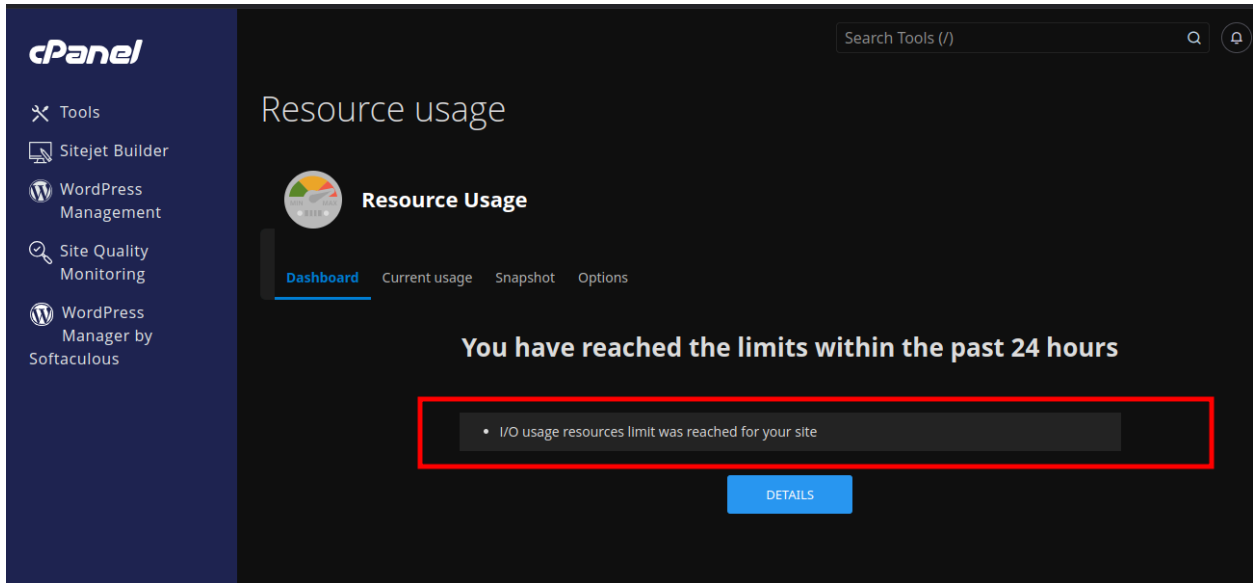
cPanel

Tools
Sitejet Builder
WordPress Management
Site Quality Monitoring
WordPress Manager by Softaculous

Search Tools (/)

Resource usage

MIN MAX
Resource Usage

Dashboard Current usage Snapshot Options

You have reached the limits within the past 24 hours

• I/O usage resources limit was reached for your site

DETAILS